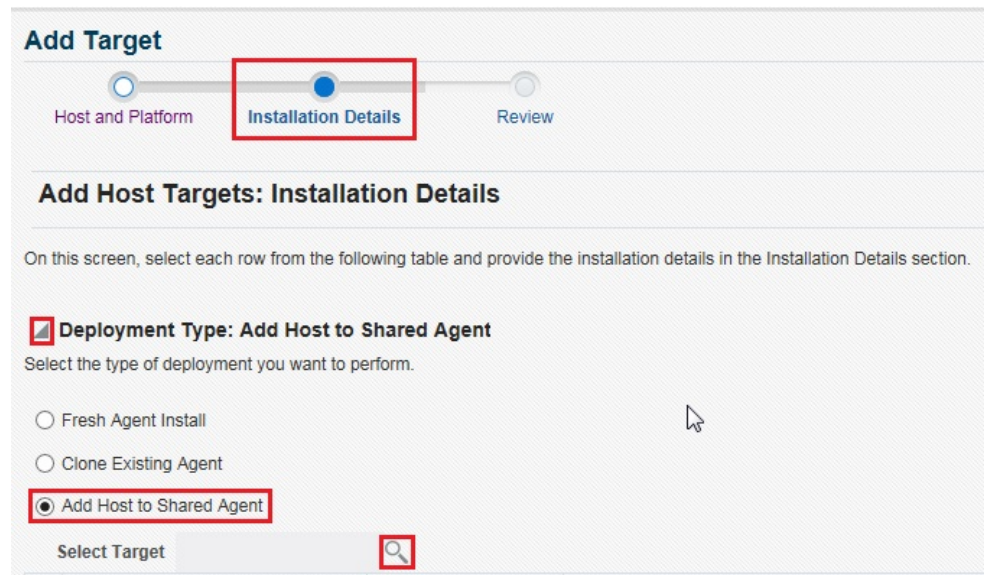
Add Target

Host and Platform

Installation Details

Review

Add Host Targets: Installation Details

On this screen, select each row from the following table and provide the installation details in the Installation Details section.

Deployment Type: Add Host to Shared Agent

Select the type of deployment you want to perform.

Fresh Agent Install

Clone Existing Agent

Add Host to Shared Agent

Select Target